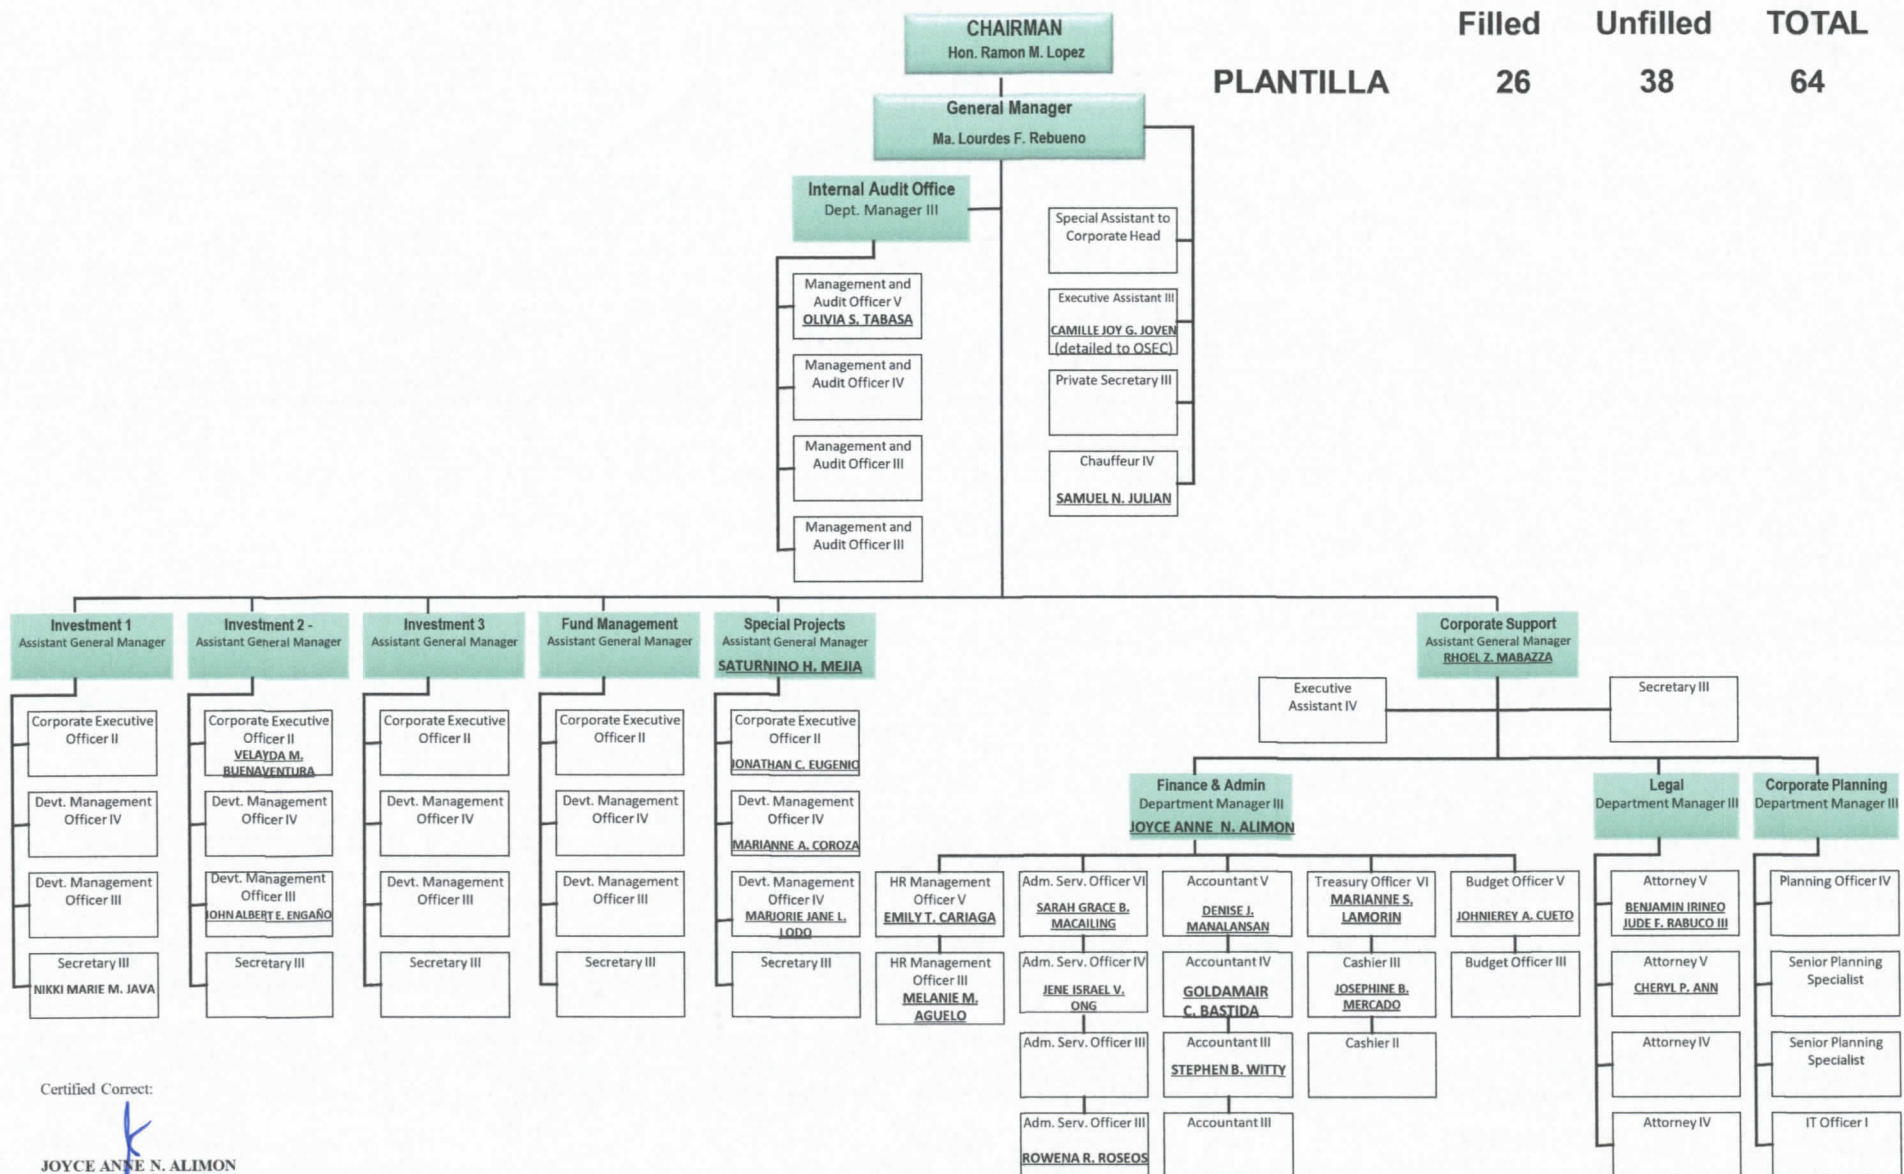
| | Filled | Unfilled | TOTAL |
|---|---|---|---|
| PLANTILLA | 26 | 38 | 64 |

CHAIRMAN
Hon. Ramon M. Lopez

General Manager
Ma. Lourdes F. Rebueno

Internal Audit Office
Dept. Manager III

Management and Audit Officer V
OLIVIA S. TABASA

Management and Audit Officer IV

Management and Audit Officer III

Management and Audit Officer III

Special Assistant to Corporate Head

Executive Assistant III
CAMILLE JOY G. JOVEN (detailed to OSEC)

Private Secretary III

Chauffeur IV
SAMUEL N. JULIAN

Investment 1
Assistant General Manager

Corporate Executive Officer II

Devt. Management Officer IV

Devt. Management Officer III

Secretary III
NIKKI MARIE M. JAVA

Investment 2 -
Assistant General Manager

Corporate Executive Officer II
VELAYDA M. BUENAVENTURA

Devt. Management Officer IV

Devt. Management Officer III
JOHN ALBERT E. ENGAÑO

Secretary III

Investment 3
Assistant General Manager

Corporate Executive Officer II

Devt. Management Officer IV

Devt. Management Officer III

Secretary III

Fund Management
Assistant General Manager

Corporate Executive Officer II

Devt. Management Officer IV

Devt. Management Officer III

Secretary III

Special Projects
Assistant General Manager
SATURNINO H. MEJIA

Corporate Executive Officer II
JONATHAN C. EUGENIO

Devt. Management Officer IV
MARIANNE A. COROZA

Devt. Management Officer IV
MARJORIE JANE L. LODO

Secretary III

Corporate Support
Assistant General Manager
RHOEL Z. MABAZZA

Executive Assistant IV

Secretary III

Finance & Admin
Department Manager III
JOYCE ANNE N. ALIMON

HR Management Officer V
EMILY T. CARIAGA

HR Management Officer III
MELANIE M. AGUELO

Adm. Serv. Officer VI
SARAH GRACE B. MACAILING

Adm. Serv. Officer IV
JENE ISRAEL V. ONG

Adm. Serv. Officer III

Adm. Serv. Officer III
ROWENA R. ROSEOS

Accountant V
DENISE J. MANALANSAN

Accountant IV
GOLDAMAIR C. BASTIDA

Accountant III
STEPHEN B. WITTY

Accountant III

Treasury Officer VI
MARIANNE S. LAMORIN

Cashier III
JOSEPHINE B. MERCADO

Cashier II

Budget Officer V
JOHNIEREY A. CUETO

Budget Officer III

Legal
Department Manager III

Attorney V
BENJAMIN IRINEO
JUDE F. RABUCO III

Attorney V
CHERYL P. ANN

Attorney IV

Attorney IV

Corporate Planning
Department Manager III

Planning Officer IV

Senior Planning Specialist

Senior Planning Specialist

IT Officer I

Certified Correct:

JOYCE ANNE N. ALIMON